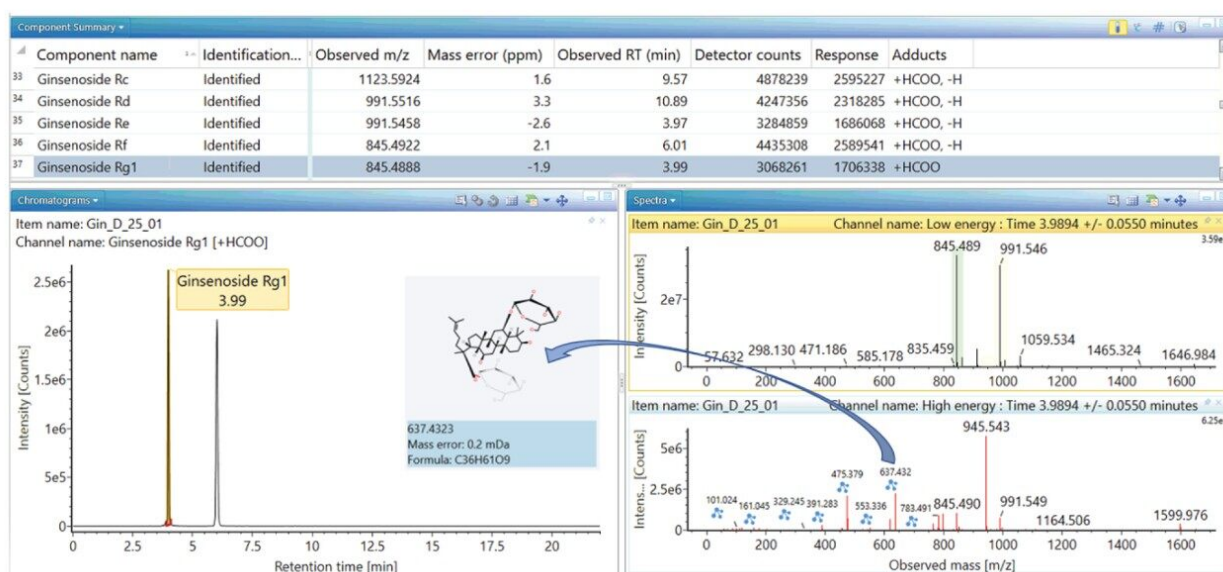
Component Summary

| | Component name | Identification... | Observed m/z | Mass error (ppm) | Observed RT (min) | Detector counts | Response | Adducts |
|---|---|---|---|---|---|---|---|---|
| 33 | Ginsenoside Rc | Identified | 1123.5924 | 1.6 | 9.57 | 4878239 | 2595227 | +HCOO, -H |
| 34 | Ginsenoside Rd | Identified | 991.5516 | 3.3 | 10.89 | 4247356 | 2318285 | +HCOO, -H |
| 35 | Ginsenoside Re | Identified | 991.5458 | -2.6 | 3.97 | 3284859 | 1686068 | +HCOO, -H |
| 36 | Ginsenoside Rf | Identified | 845.4922 | 2.1 | 6.01 | 4435308 | 2589541 | +HCOO, -H |
| 37 | Ginsenoside Rg1 | Identified | 845.4888 | -1.9 | 3.99 | 3068261 | 1706338 | +HCOO |

Chromatograms

Item name: Gin_D_25_01
Channel name: Ginsenoside Rg1 [+HCOO]

Ginsenoside Rg1
3.99

Intensity [Counts]
2.5e6
2e6
1.5e6
1e6
5e5
0
0 2.5 5 7.5 10 12.5 15 17.5 20
Retention time [min]

637.4323
Mass error: 0.2 mDa
Formula: C36H61O9

Spectra

Item name: Gin_D_25_01 Channel name: Low energy : Time 3.9894 +/- 0.0550 minutes
3.59e
Intensity [Counts]
2e7
0
845.489 991.546
57.632 298.130 471.186 585.178 835.459 1059.534 1465.324 1646.984
0 200 400 600 800 1000 1200 1400 1600

Item name: Gin_D_25_01 Channel name: High energy : Time 3.9894 +/- 0.0550 minutes
6.25e
Intens... [Counts]
5e6
2.5e6
0
945.543
475.379 637.432
101.024 161.045 329.245 391.283 553.336 783.491 845.490 991.549
1164.506 1599.976
0 200 400 600 800 1000 1200 1400 1600
Observed mass [m/z]